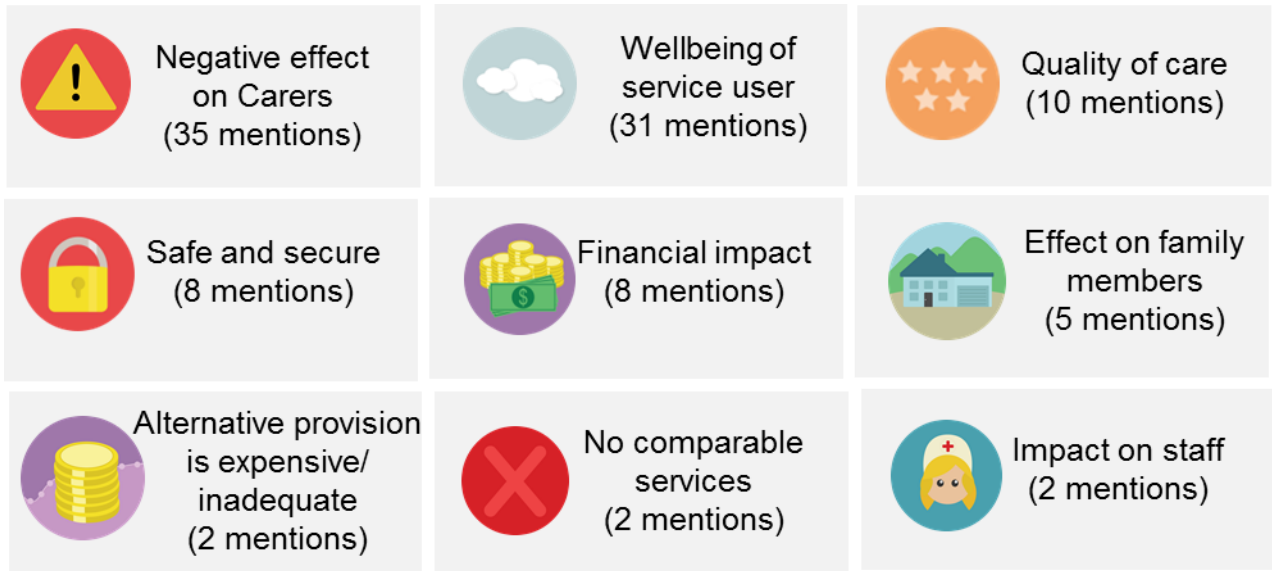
Negative effect on Carers (35 mentions)

Wellbeing of service user (31 mentions)

Quality of care (10 mentions)

Safe and secure (8 mentions)

Financial impact (8 mentions)

Effect on family members (5 mentions)

Alternative provision is expensive/ inadequate (2 mentions)

No comparable services (2 mentions)

Impact on staff (2 mentions)